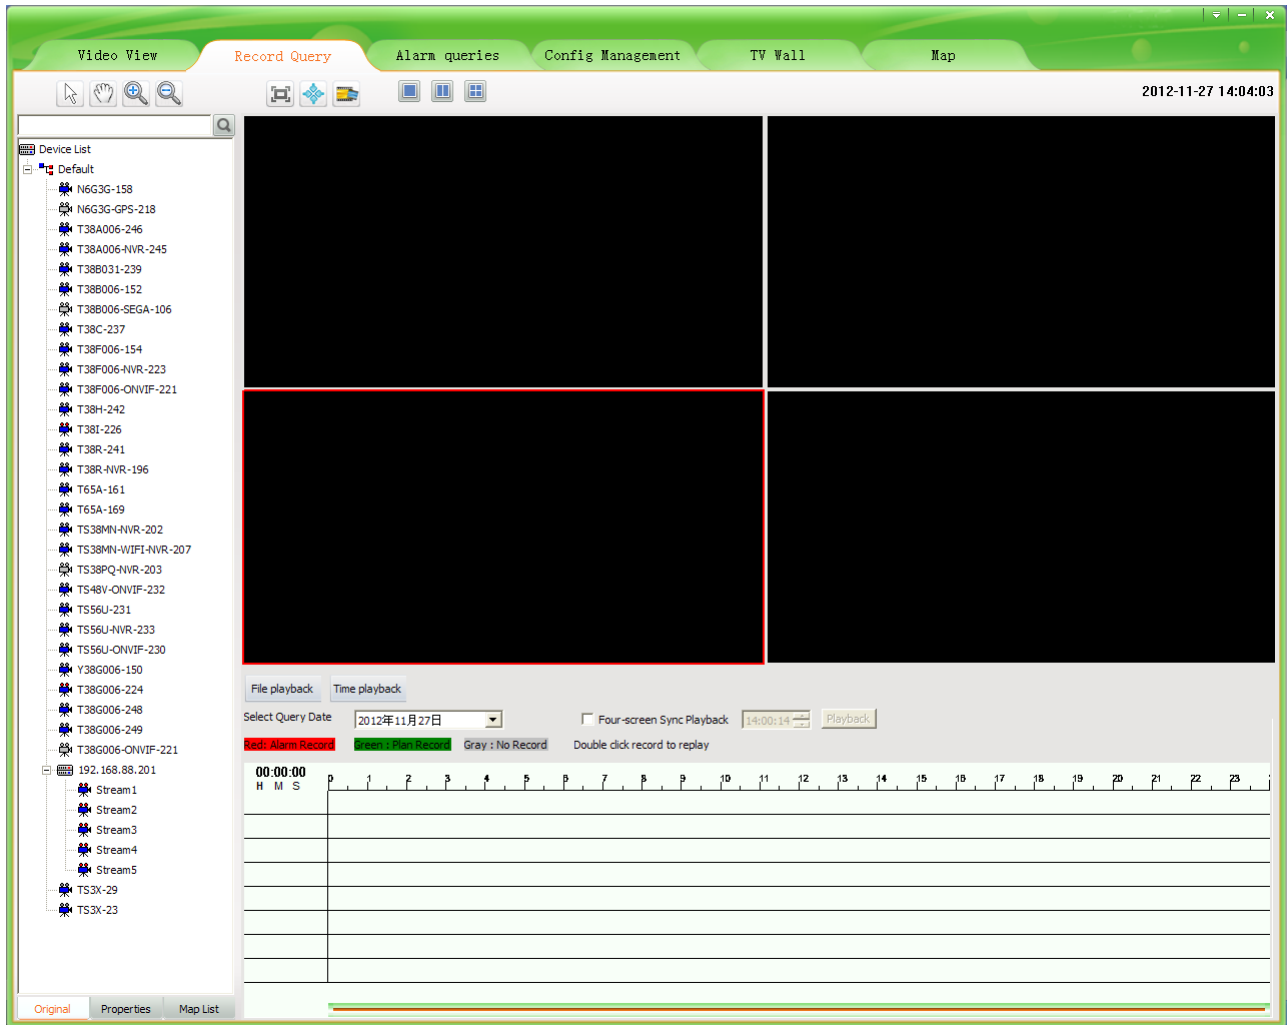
Video View
Record Query
Alarm queries
Config Management
TV Wall
Map

2012-11-27 14:04:03

Device List
Default
N6G3G-158
N6G3G-GPS-218
T38A006-246
T38A006-NVR-245
T38B031-239
T38B006-152
T38B006-SEGA-106
T38C-237
T38F006-154
T38F006-NVR-223
T38F006-ONVIF-221
T38H-242
T38I-226
T38R-241
T38R-NVR-196
T65A-161
T65A-169
TS38MN-NVR-202
TS38MN-WIFI-NVR-207
TS38PQ-NVR-203
TS48V-ONVIF-232
TS56U-231
TS56U-NVR-233
TS56U-ONVIF-230
Y38G006-150
T38G006-224
T38G006-248
T38G006-249
T38G006-ONVIF-221
192.168.88.201
Stream1
Stream2
Stream3
Stream4
Stream5
TS3X-29
TS3X-23

Original
Properties
Map List

File playback
Time playback
Select Query Date
2012年11月27日
Four-screen Sync Playback
14:00:14
Playback
Red: Alarm Record
Green : Plan Record
Gray : No Record
Double click record to replay

00:00:00
H M S
0 1 2 3 4 5 6 7 8 9 10 11 12 13 14 15 16 17 18 19 20 21 22 23